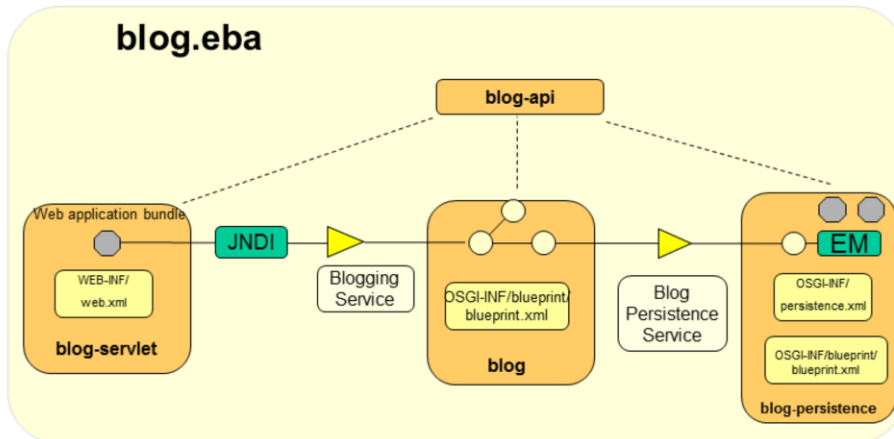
blog.eba

blog-api

Web application bundle

WEB-INF/
web.xml

blog-servlet

JNDI

Blogging Service

OSGI-INF/blueprint/
blueprint.xml

blog

Blog Persistence Service

EM

OSGI-INF/
persistence.xml

OSGI-INF/blueprint/
blueprint.xml

blog-persistence